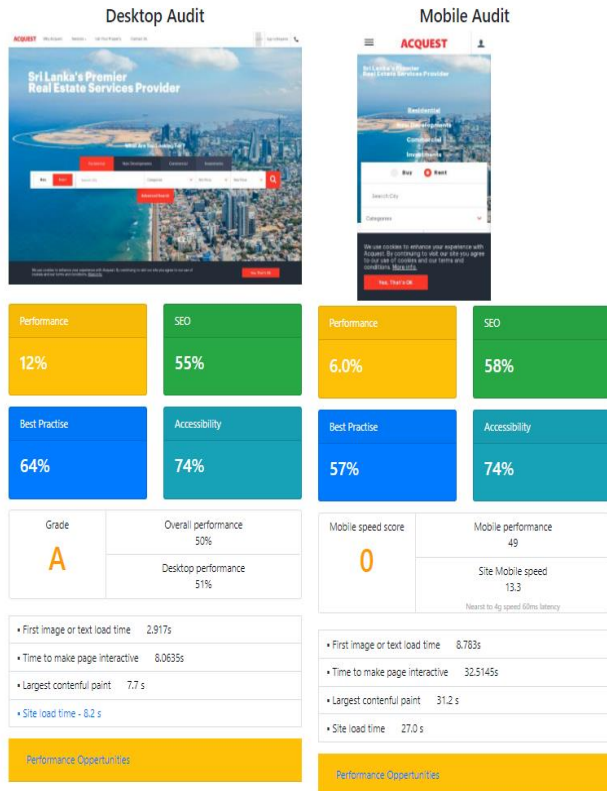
Desktop Audit

ACQUEST

Sri Lanka's Premier Real Estate Services Provider

What Are You Looking For?

Residential | New Developments | Commercial | Investments

Buy | Rent

Advanced Search

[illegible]

Yes, That's OK

Mobile Audit

ACQUEST

Sri Lanka's Premier Real Estate Services Provider

Residential

New Developments

Commercial

Investments

Buy Rent

Search City

Categories

We use cookies to enhance your experience with Acquest. By continuing to visit our site you agree to our use of cookies and our terms and conditions. More info.

Yes, That's OK

Performance
12%

SEO
55%

Best Practise
64%

Accessibility
74%

Grade
A

Overall performance
50%

Desktop performance
51%

• First image or text load time 2.917s

• Time to make page interactive 8.0635s

• Largest contenful paint 7.7 s

• Site load time - 8.2 s

Performance Oppertunities

Performance
6.0%

SEO
58%

Best Practise
57%

Accessibility
74%

Mobile speed score
0

Mobile performance
49

Site Mobile speed
13.3

Nearest to 4g speed 60ms latency

• First image or text load time 8.783s

• Time to make page interactive 32.5145s

• Largest contenful paint 31.2 s

• Site load time 27.0 s

Performance Oppertunities